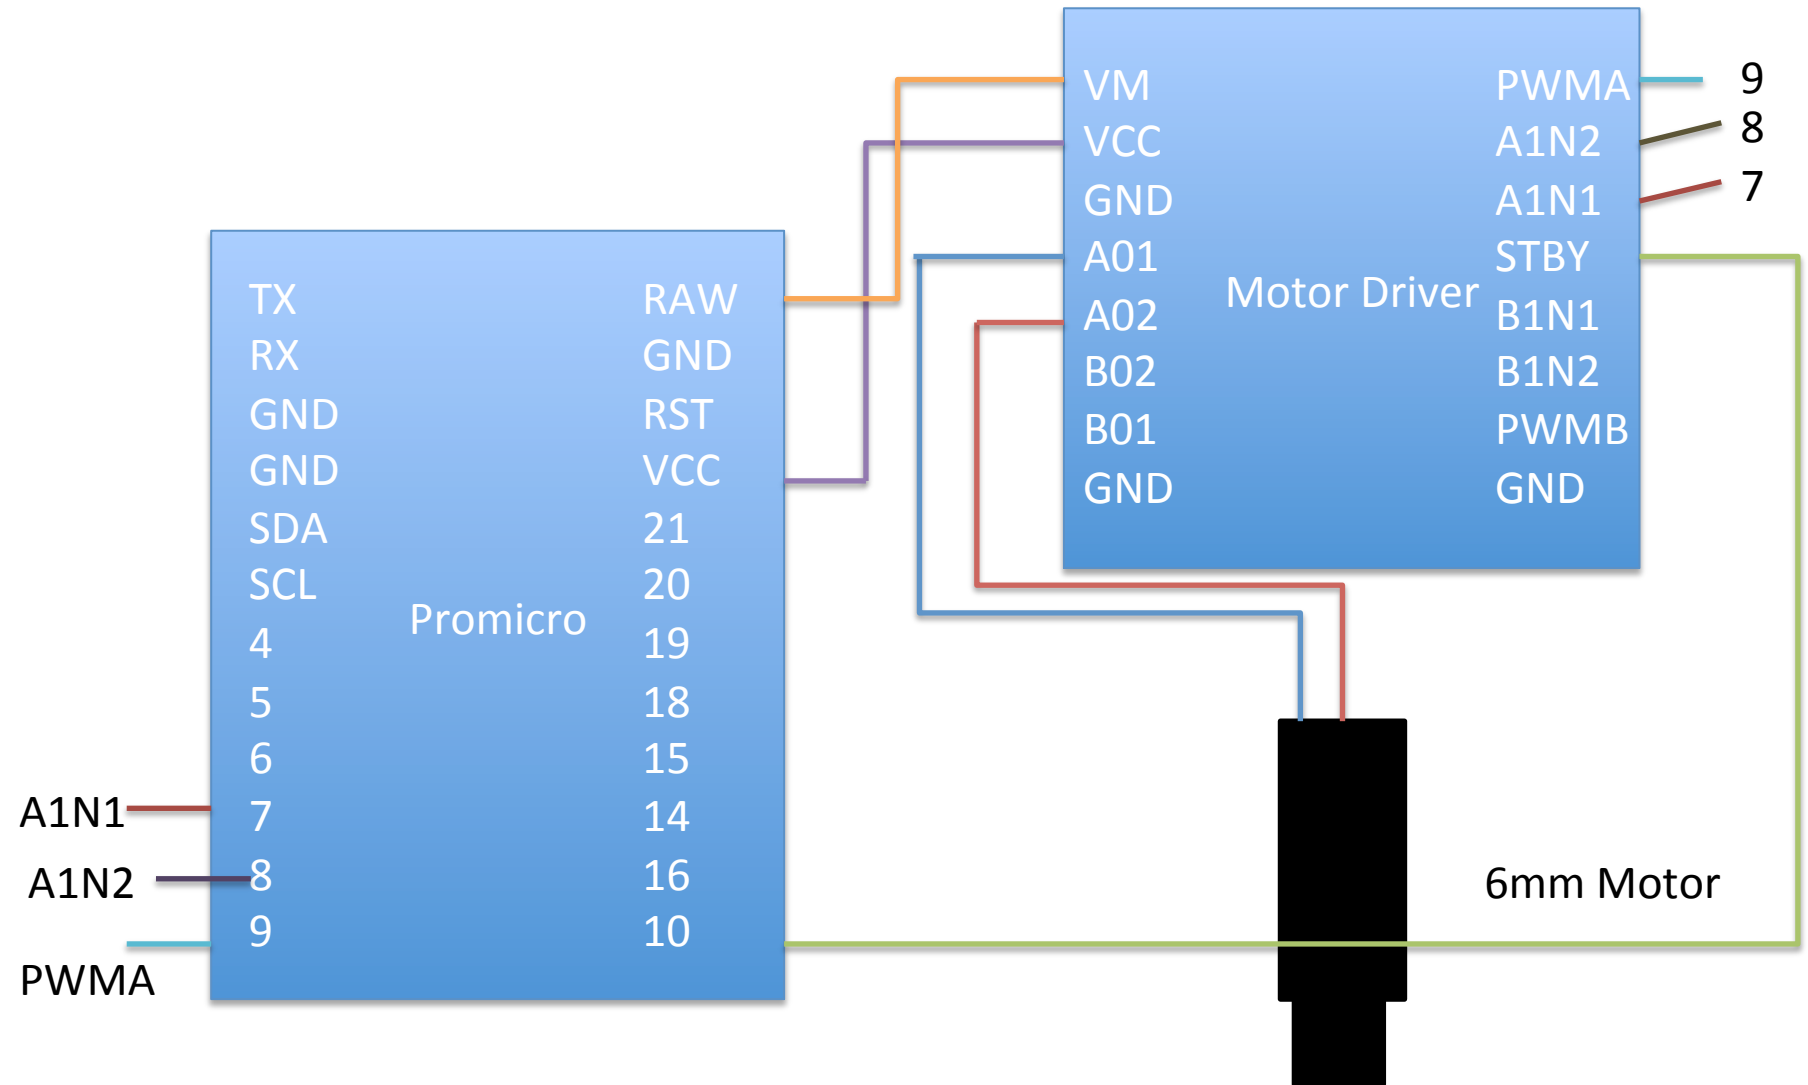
VM
VCC
GND
A01
A02
B02
B01
GND

Motor Driver

PWMA
A1N2
A1N1
STBY
B1N1
B1N2
PWMB
GND

9
8
7

TX
RX
GND
GND
SDA
SCL
4
5
6
7
8
9

Promicro

RAW
GND
RST
VCC
21
20
19
18
15
14
16
10

A1N1
A1N2
PWMA

6mm Motor